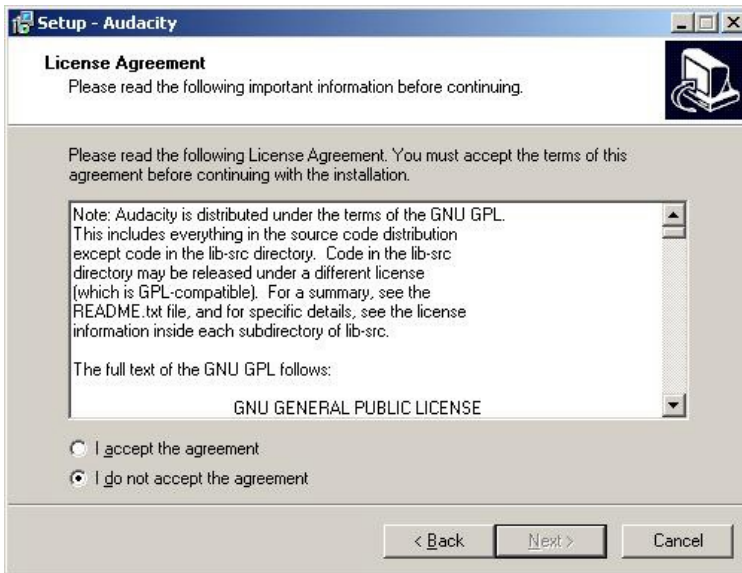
Setup - Audacity

License Agreement
Please read the following important information before continuing.

Please read the following License Agreement. You must accept the terms of this agreement before continuing with the installation.

Note: Audacity is distributed under the terms of the GNU GPL. This includes everything in the source code distribution except code in the lib-src directory. Code in the lib-src directory may be released under a different license (which is GPL-compatible). For a summary, see the README.txt file, and for specific details, see the license information inside each subdirectory of lib-src.

The full text of the GNU GPL follows:

GNU GENERAL PUBLIC LICENSE

I accept the agreement

I do not accept the agreement

< Back

Next >

Cancel